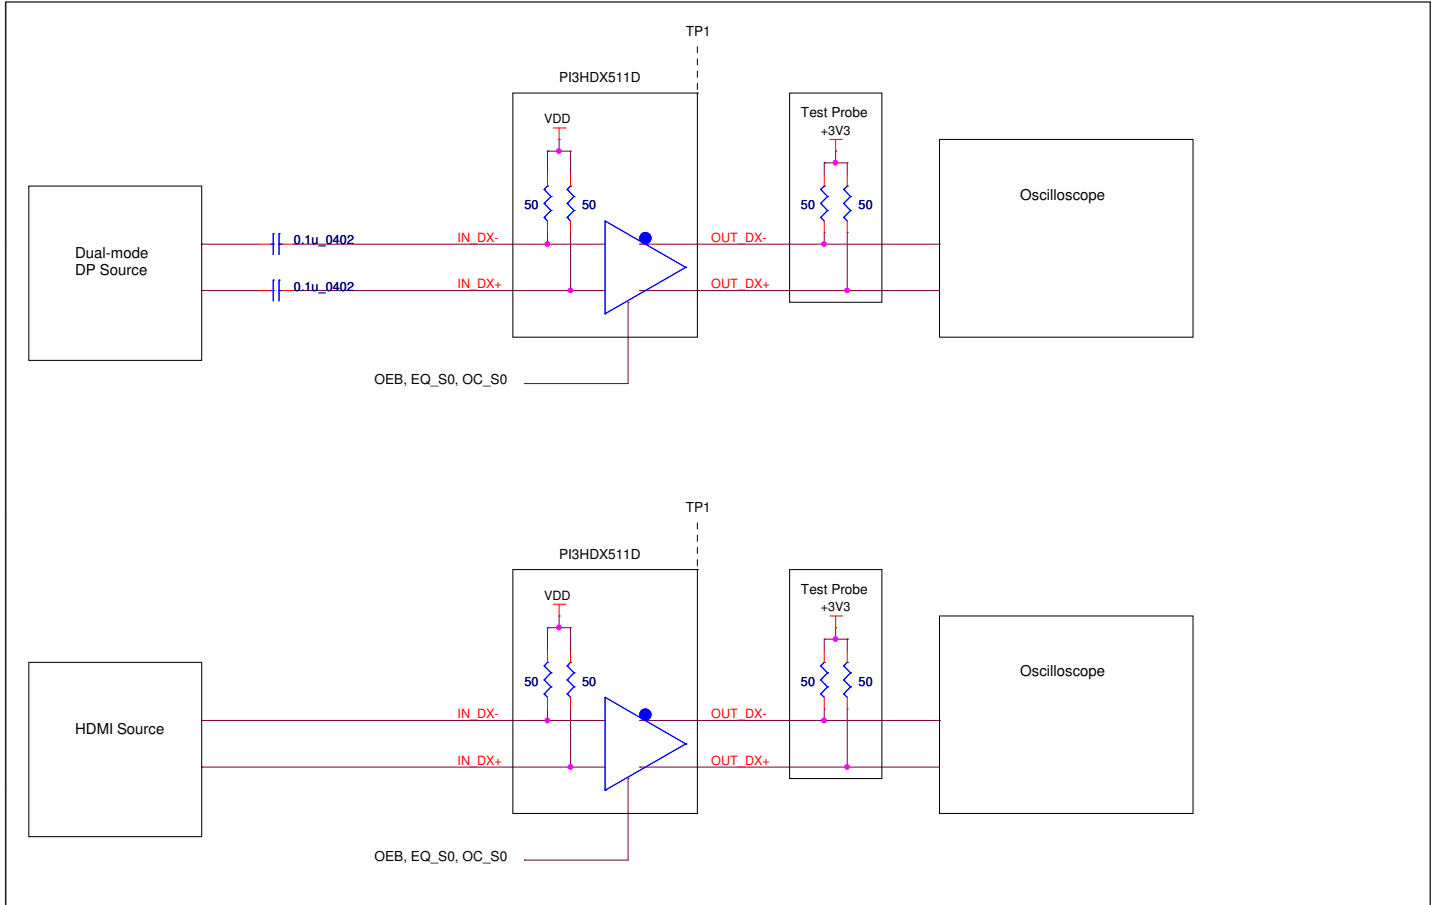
TP1

PI3HDX511D

VDD

50 50

Test Probe
+3V3

50 50

Oscilloscope

Dual-mode
DP Source

0.1u_0402

0.1u_0402

IN_DX-

IN_DX+

OUT_DX-

OUT_DX+

OEB, EQ_S0, OC_S0

TP1

PI3HDX511D

VDD

50 50

Test Probe
+3V3

50 50

Oscilloscope

HDMI Source

IN_DX-

IN_DX+

OUT_DX-

OUT_DX+

OEB, EQ_S0, OC_S0